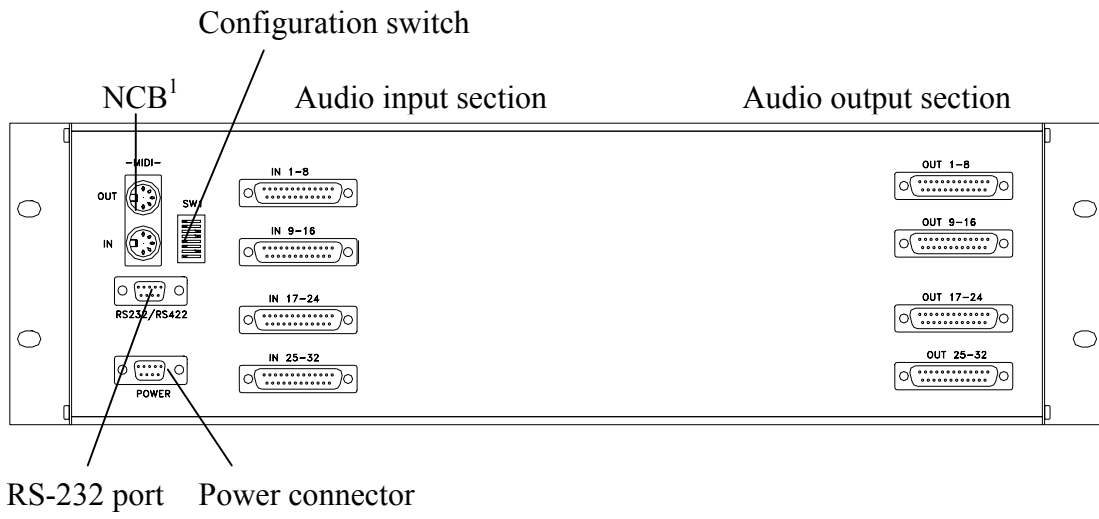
Configuration switch

NCB$^1$

Audio input section

Audio output section

-MIDI-

OUT

IN

SW1

IN 1-8

IN 9-16

IN 17-24

IN 25-32

RS232/RS422

POWER

OUT 1-8

OUT 9-16

OUT 17-24

OUT 25-32

RS-232 port

Power connector